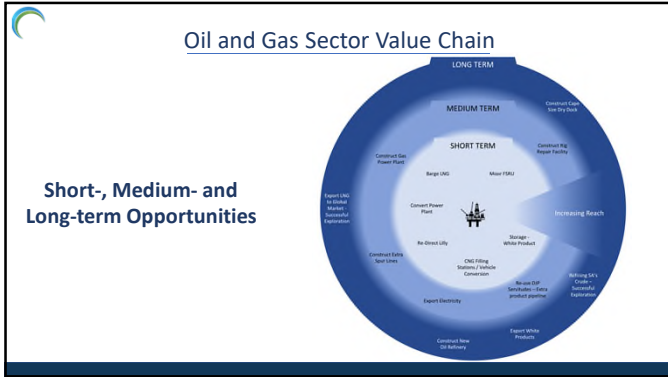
Oil and Gas Sector Value Chain

Short-, Medium- and Long-term Opportunities

LONG TERM

MEDIUM TERM

SHORT TERM

Barge LNG

Moor FSRU

Convert Power Plant

Re-Direct Lilly

Storage - White Product

CNG Filling Stations / Vehicle Conversion

Construct Gas Power Plant

Construct Rig Repair Facility

Construct Extra Spur Lines

Re-use D/F Sendudes – Extra product pipeline

Export Electricity

Construct Cape Size Dry Dock

Export LNG to Global Market - Successful Exploration

Increasing Reach

Refining SA's Crude – Successful Exploration

Export White Products

Construct New Oil Refinery